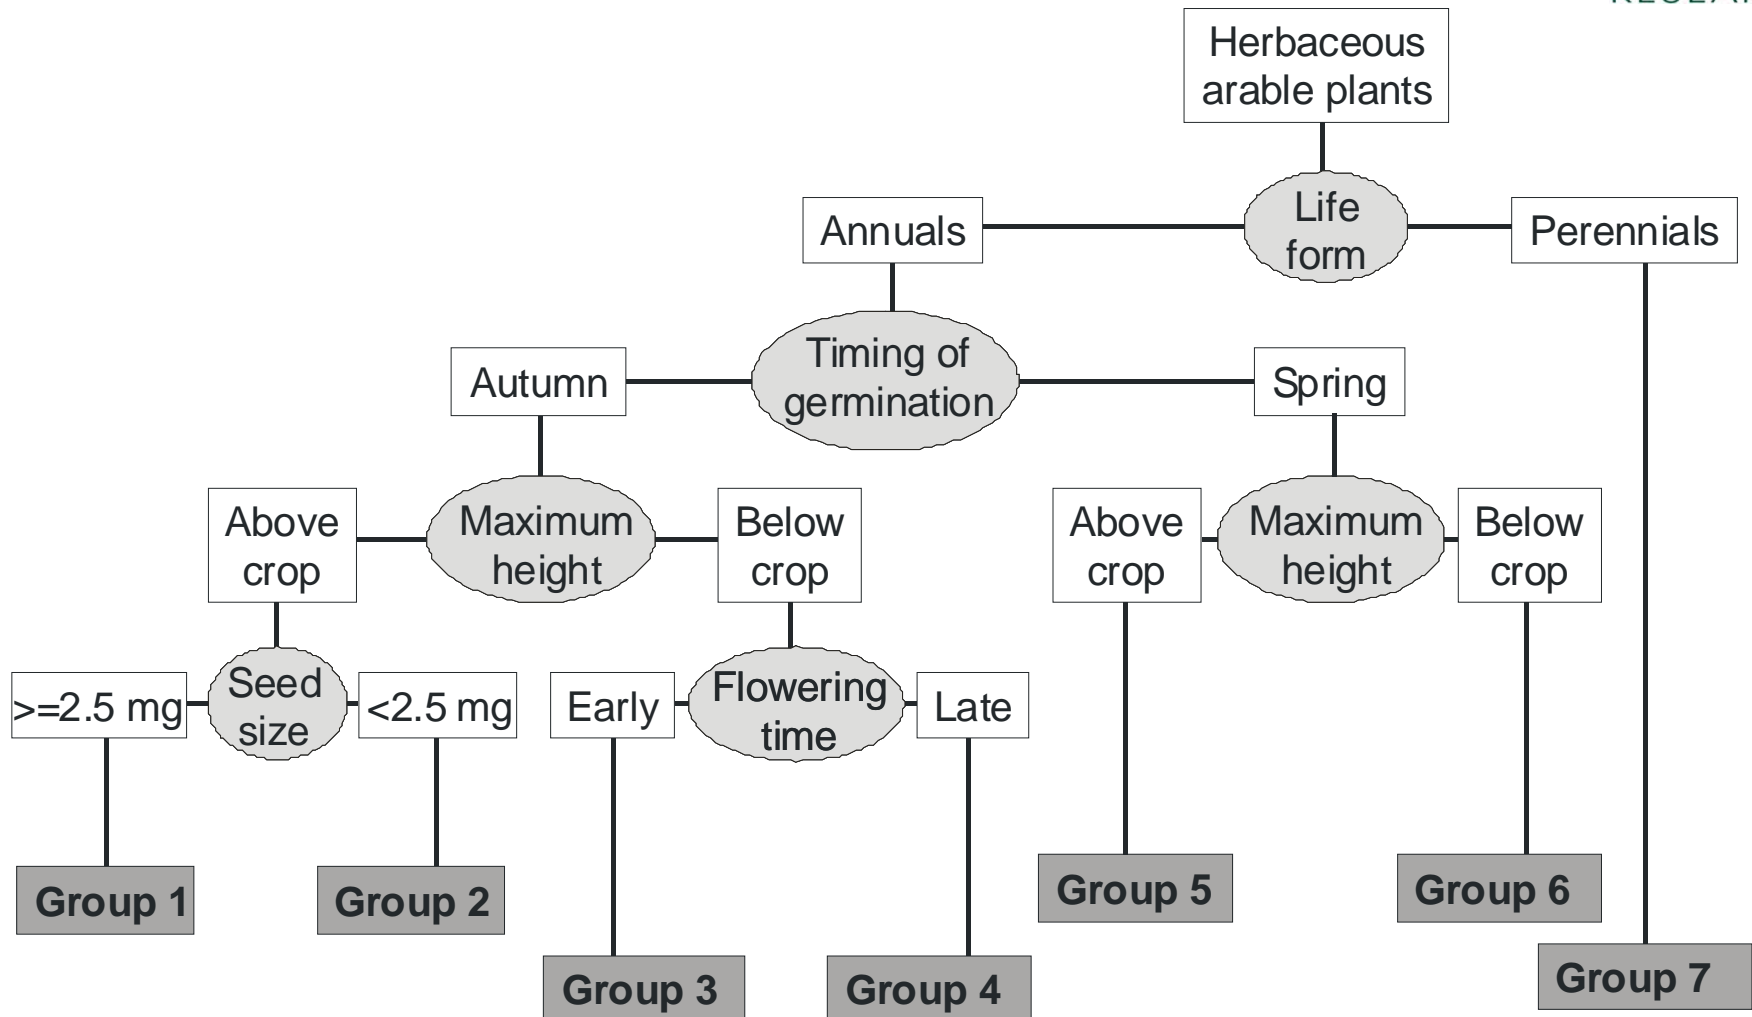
Herbaceous arable plants

Annuals

Life form

Perennials

Autumn

Timing of germination

Spring

Above crop

Maximum height

Below crop

Above crop

Maximum height

Below crop

>=2.5 mg

Seed size

<2.5 mg

Early

Flowering time

Late

Group 1

Group 2

Group 3

Group 4

Group 5

Group 6

Group 7